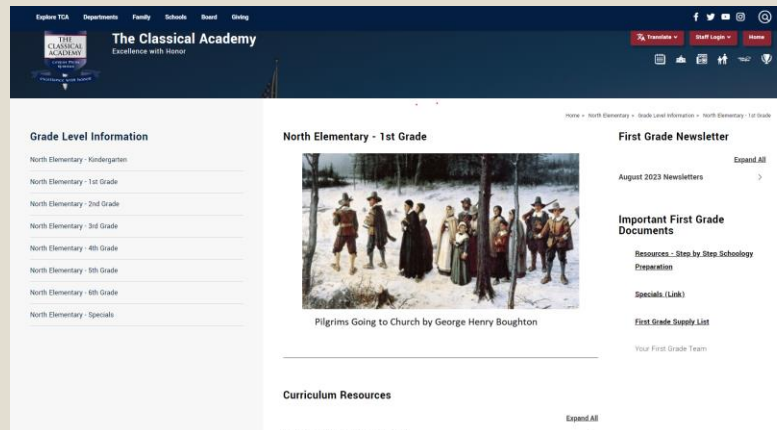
Explore TCA Departments Family Schools Board Giving

THE CLASSICAL ACADEMY

The Classical Academy
Excellence with Honor

Translate Staff Login Home

Home » North Elementary » Grade Level Information » North Elementary - 1st Grade

Grade Level Information

North Elementary - Kindergarten
North Elementary - 1st Grade
North Elementary - 2nd Grade
North Elementary - 3rd Grade
North Elementary - 4th Grade
North Elementary - 5th Grade
North Elementary - 6th Grade
North Elementary - Specials

North Elementary - 1st Grade

Pilgrims Going to Church by George Henry Boughton

Curriculum Resources

Expand All

First Grade Newsletter

Expand All

August 2023 Newsletters

Important First Grade Documents

Resources - Step by Step Schoology Preparation

Specials (Link)

First Grade Supply List

Your First Grade Team